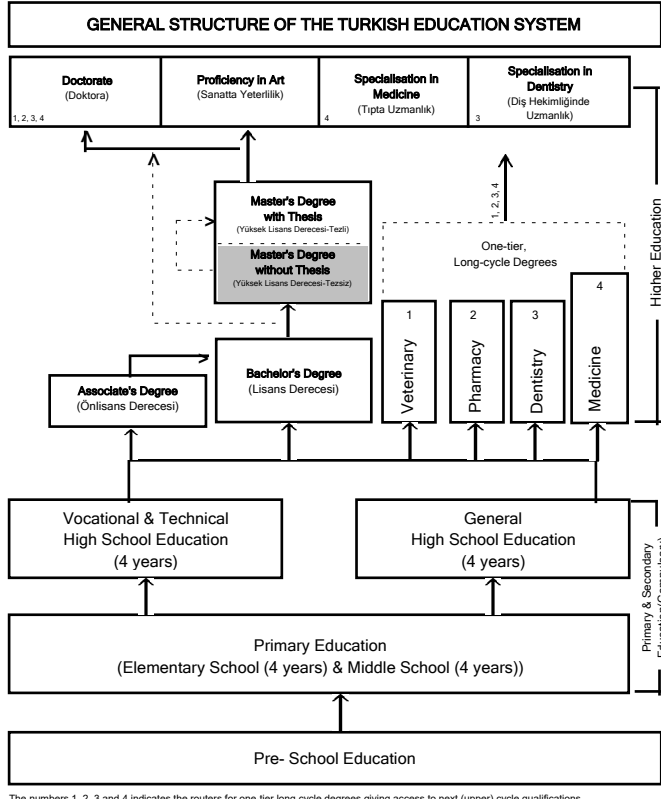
GENERAL STRUCTURE OF THE TURKISH EDUCATION SYSTEM

Doctorate
(Doktora)
1, 2, 3, 4

Proficiency in Art
(Sanatta Yeterlilik)

Specialisation in Medicine
(Tıpta Uzmanlık)
4

Specialisation in Dentistry
(Diş Hekimliğinde Uzmanlık)
3

1, 2, 3, 4

Master's Degree with Thesis
(Yüksek Lisans Derecesi-Tezli)

Master's Degree without Thesis
(Yüksek Lisans Derecesi-Tezsiz)

One-tier, Long-cycle Degrees

Higher Education

1
Veterinary

2
Pharmacy

3
Dentistry

4
Medicine

Associate's Degree
(Önlisans Derecesi)

Bachelor's Degree
(Lisans Derecesi)

Vocational & Technical High School Education
(4 years)

General High School Education
(4 years)

Primary & Secondary Education(Compulsory)

Primary Education
(Elementary School (4 years) & Middle School (4 years))

Pre- School Education

The numbers 1, 2, 3 and 4 indicates the routers for one-tier long cycle degrees giving access to next (upper) cycle qualifications